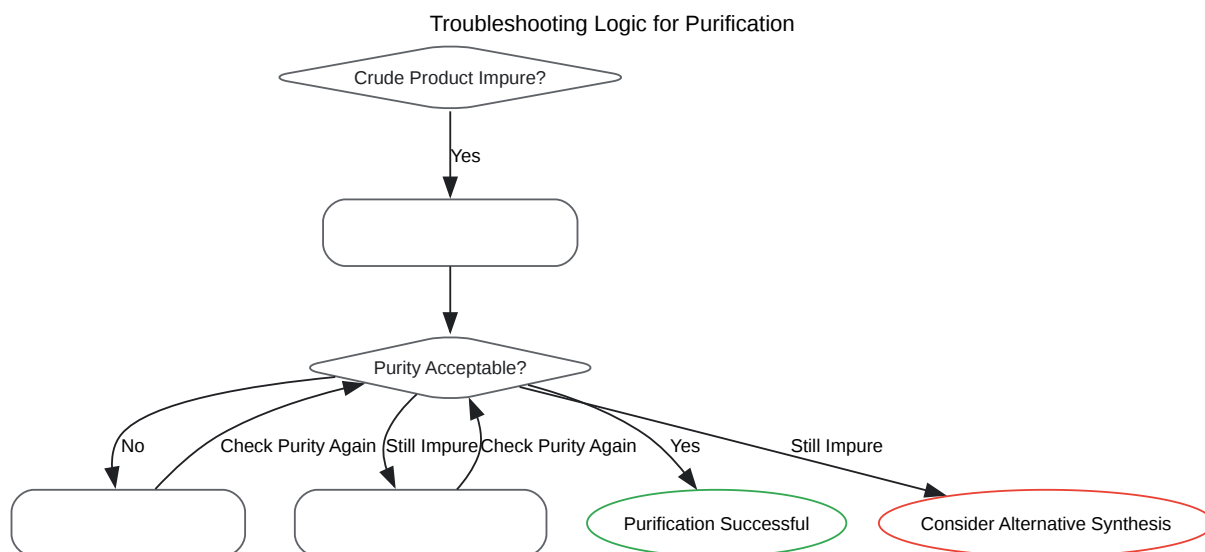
Troubleshooting Logic for Purification

Crude Product Impure?

Yes

Purity Acceptable?

No

Check Purity Again

Still Impure

Check Purity Again

Yes

Still Impure

Purification Successful

Consider Alternative Synthesis